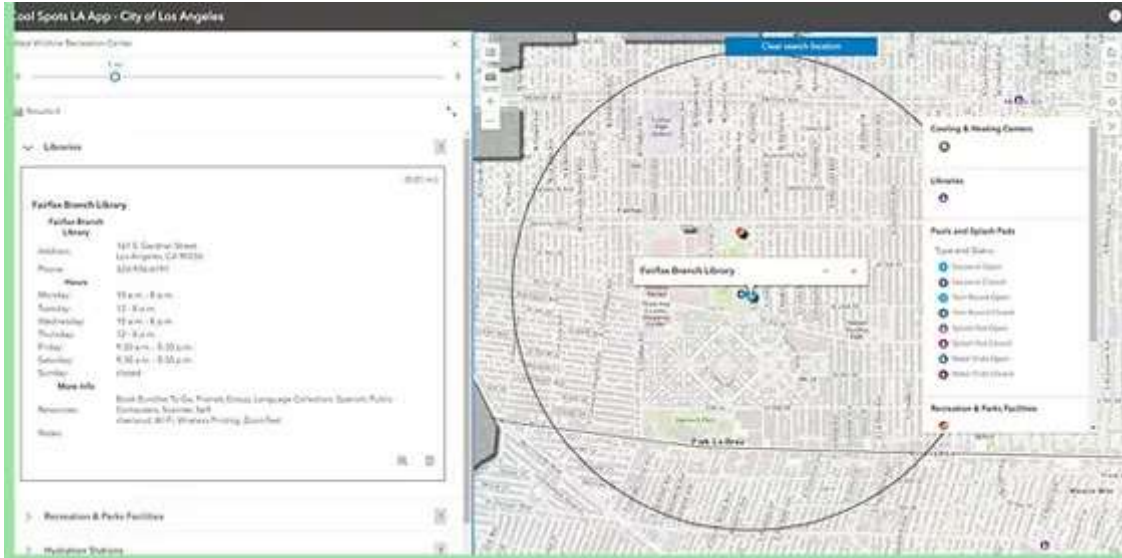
Cool Spots LA App - City of Los Angeles

West Wilshire Recreation Center

1 mi

Results

Libraries

Fairfax Branch Library

Fairfax Branch Library

Address: 161 S. Gardner Street Los Angeles, CA 90036

Phone: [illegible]

Hours

Monday: 10 a.m. - 8 p.m.

Tuesday: 12 - 8 p.m.

Wednesday: 10 a.m. - 8 p.m.

Thursday: 12 - 8 p.m.

Friday: 9:30 a.m. - 5:30 p.m.

Saturday: 9:30 a.m. - 5:30 p.m.

Sunday: closed

More Info

Resources: Book Bundles To Go, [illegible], Language Collection: Spanish, Public Computers, Scanner, Self-checkout, Wi-Fi, Wireless Printing, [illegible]

Notes:

Recreation & Parks Facilities

Hydration Stations

Clear search location

Fairfax Branch Library

Park La Brea

Cooling & Heating Centers

Libraries

Pools and Splash Pads

Type and Status

Seasonal Open

Seasonal Closed

Year Round Open

Year Round Closed

Splash Pad Open

Splash Pad Closed

Water Slide Open

Water Slide Closed

Recreation & Parks Facilities